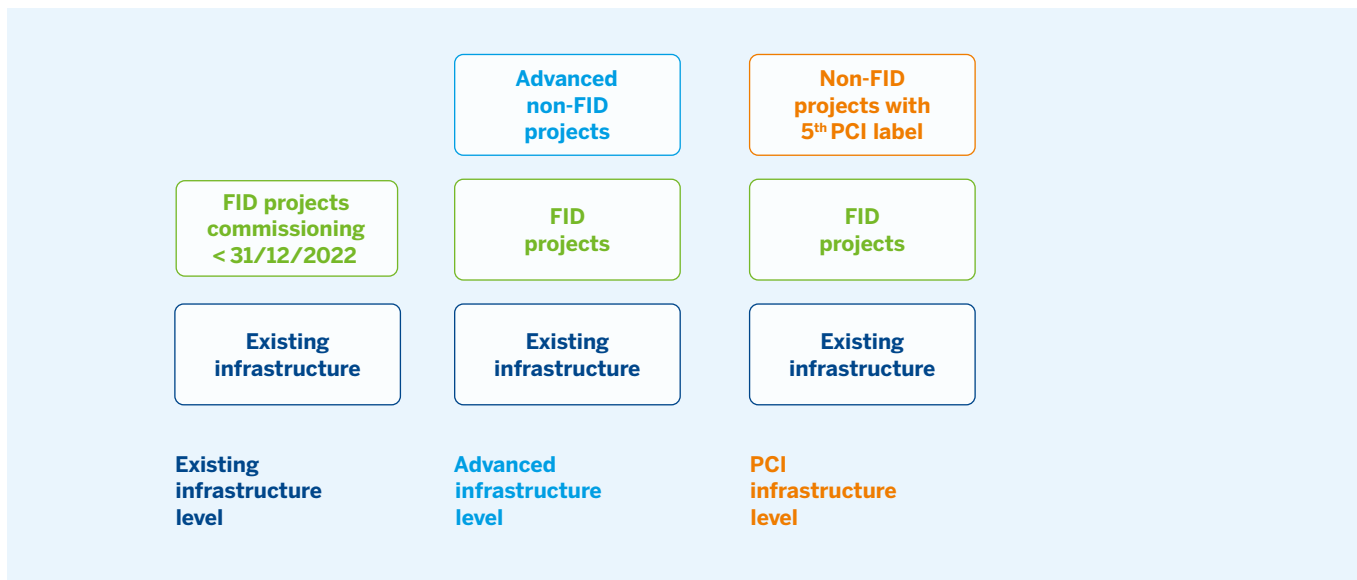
Advanced non-FID projects

Non-FID projects with 5$^{th}$ PCI label

FID projects commissioning < 31/12/2022

FID projects

FID projects

Existing infrastructure

Existing infrastructure

Existing infrastructure

Existing infrastructure level

Advanced infrastructure level

PCI infrastructure level